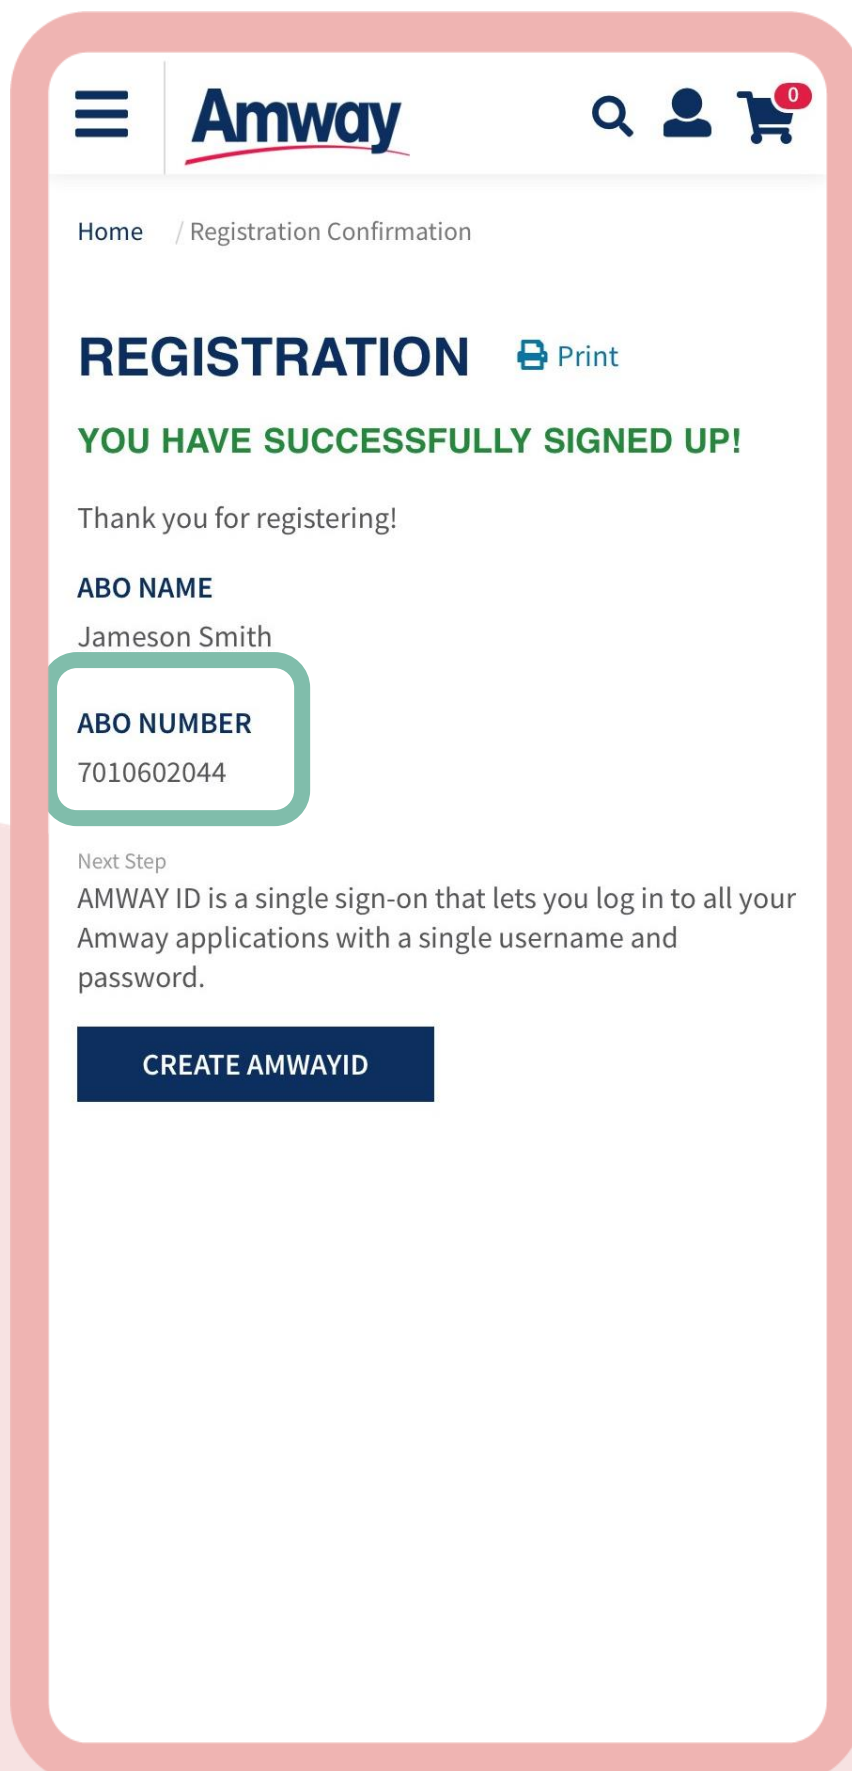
Amway

0

Home / Registration Confirmation

REGISTRATION Print

YOU HAVE SUCCESSFULLY SIGNED UP!

Thank you for registering!

ABO NAME

Jameson Smith

ABO NUMBER

7010602044

Next Step

AMWAY ID is a single sign-on that lets you log in to all your Amway applications with a single username and password.

CREATE AMWAYID